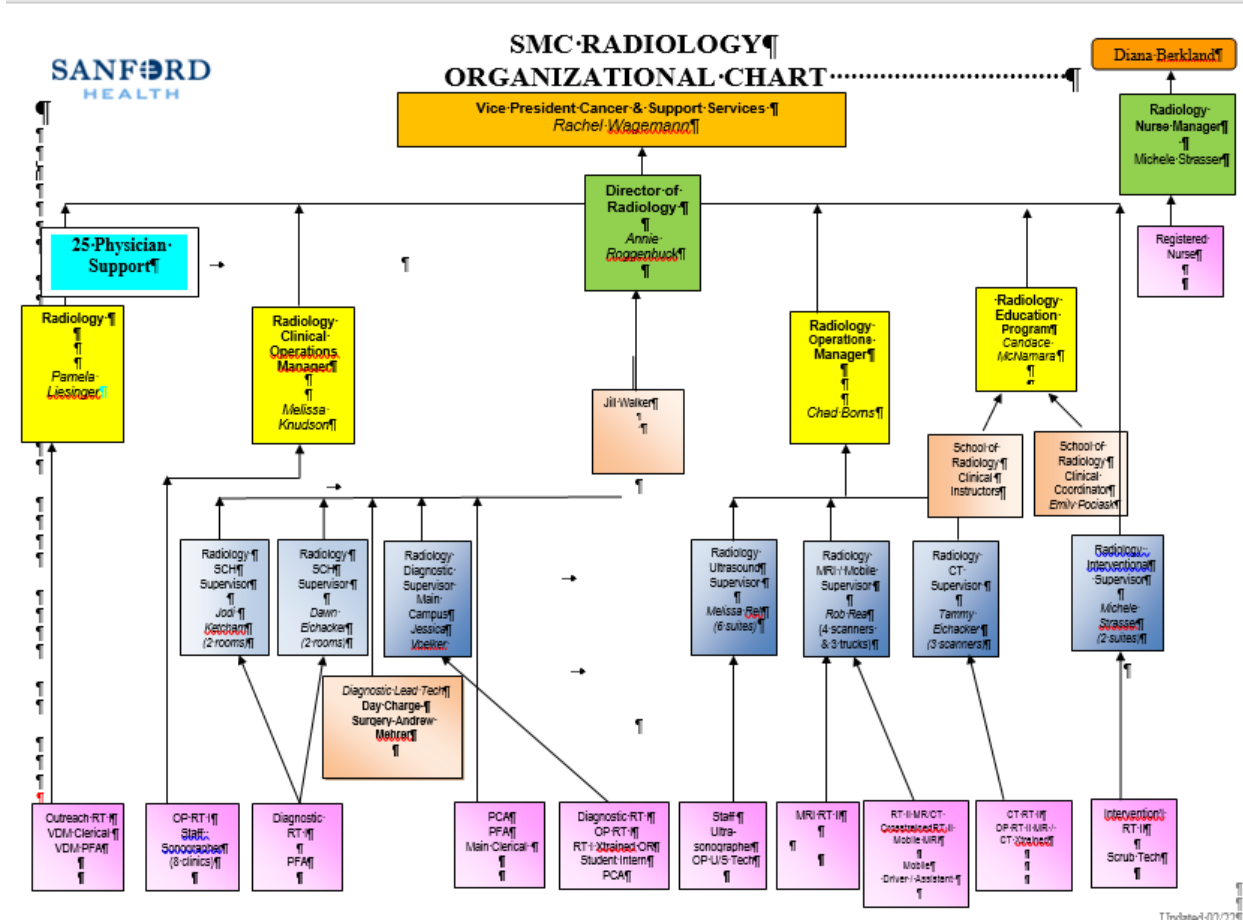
SANFORD HEALTH

SMC·RADIOLOGY¶
ORGANIZATIONAL·CHART¶

Diana·Berkland¶

Vice·President·Cancer·&·Support·Services·¶
Rachel·Wagemann¶

Radiology·Nurse·Manager¶
¶
Michele·Strasser¶

Director·of·Radiology·¶
¶
Annie·Roggenbuck¶
¶

Registered·Nurse¶
¶
¶

25·Physician·Support¶

¶

Radiology·¶
¶
¶
Pamela·Liesinger¶

Radiology·Clinical·Operations·Manager¶
¶
Melissa·Knudson¶

Jill·Walker¶
¶
¶

Radiology·Operations·Manager¶
¶
¶
¶
Chad·Borns¶

·Radiology·Education·Program¶
Candace·McNamara¶
¶

School·of·Radiology¶
Clinical¶
Instructors¶

School·of·Radiology¶
Clinical·Coordinator¶
Emily·Poclask¶

¶

Radiology·¶
SCH¶
Supervisor¶
¶
Jodi·¶
Ketcham¶
(2·rooms)¶

Radiology·¶
SCH¶
Supervisor¶
¶
Dawn·Eichacker¶
(2·rooms)¶

Radiology·Diagnostic·Supervisor·Main·Campus¶
Jessica·Voelker

Radiology·Ultrasound¶
Supervisor·¶
¶
Melissa·Reif¶
(6·suites)·¶

Radiology·MRI·/·Mobile·Supervisor·¶
¶
Rob·Rea¶
(4·scanners·&·3·trucks)¶

Radiology·CT·Supervisor·¶
¶
Tammy·Eichacker¶
(3·scanners)¶

Radiology·Interventional¶
·Supervisor¶
¶
Michele·Strasser¶
(2·suites)¶

Diagnostic·Lead·Tech¶
Day·Charge·¶
Surgery·Andrew·Mehrer¶
¶

¶

¶

Outreach·RT·¶
VDM·Clerical·¶
VDM·PFA¶
¶
¶

OP·RT·I¶
Staff·Sonographer¶
(8·clinics)¶
¶

Diagnostic·RT·¶
¶
PFA¶
¶

PCA¶
PFA¶
Main·Clerical·¶
¶
¶

Diagnostic·RT·¶
OP·RT·¶
RT·I·Xtrained·OR¶
Student·Intern¶
PCA¶

Staff·¶
Ultra-sonographer¶
OP·U/S·Tech¶
¶

MRI·RT·I¶
¶
¶
¶

RT·II·MR/CT·
Crosstrained·RT·II·
Mobile·MR¶
¶
Mobile¶
Driver·/·Assistant·¶
¶

CT·RT·I¶
OP·RT·II·MR·/·CT·Xtrained¶
¶
¶

Interventional·RT·I¶
¶
Scrub·Tech¶
¶

Updated·02/22¶